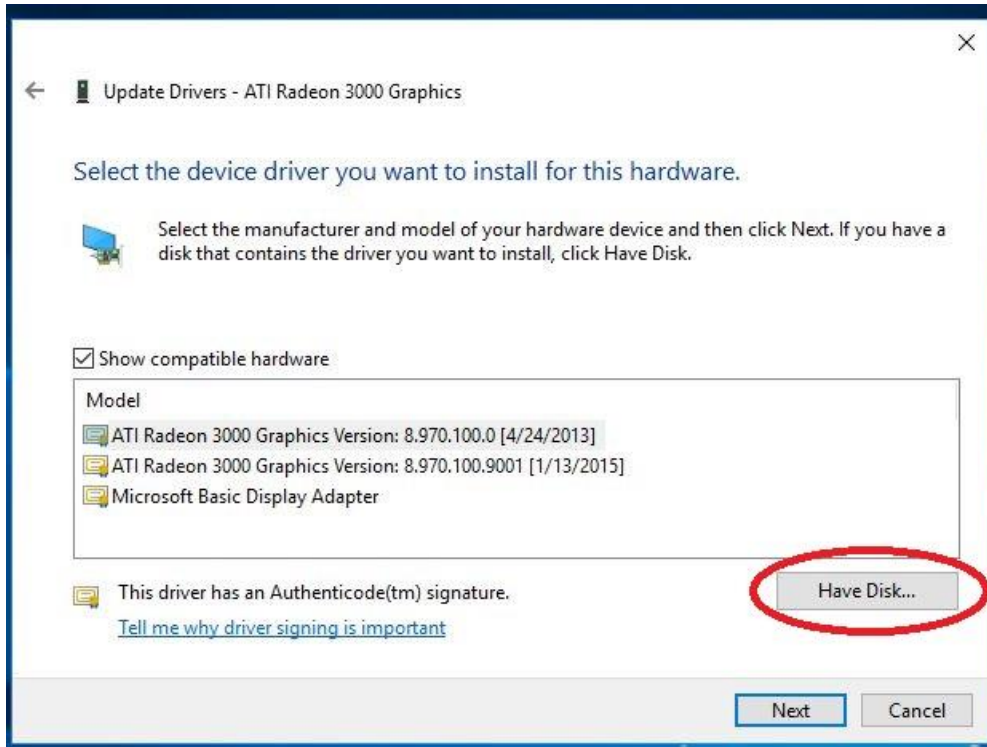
×

← Update Drivers - ATI Radeon 3000 Graphics

Select the device driver you want to install for this hardware.

Select the manufacturer and model of your hardware device and then click Next. If you have a disk that contains the driver you want to install, click Have Disk.

☑ Show compatible hardware

Model

ATI Radeon 3000 Graphics Version: 8.970.100.0 [4/24/2013]

ATI Radeon 3000 Graphics Version: 8.970.100.9001 [1/13/2015]

Microsoft Basic Display Adapter

This driver has an Authenticode(tm) signature.

Tell me why driver signing is important

Have Disk...

Next

Cancel